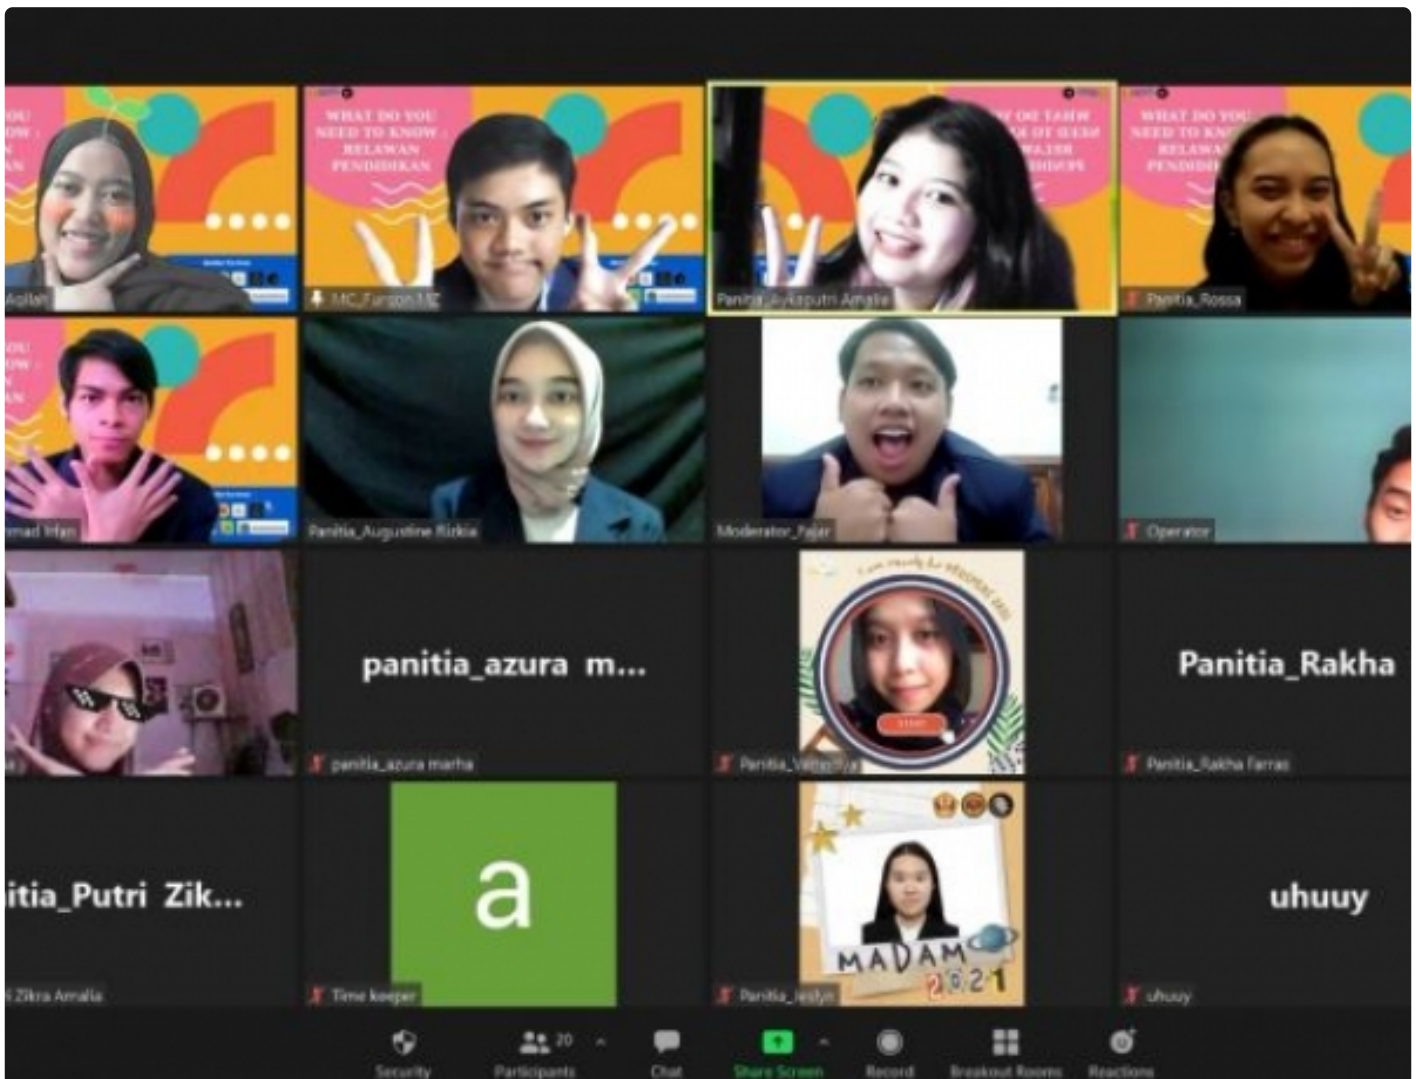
Aqilah

WHAT DO YOU NEED TO KNOW : RELAWAN PENDIDIKAN

MC_Furqon MZ

Panitia_Ayluputri Amalia

WHAT DO YOU NEED TO KN RELAWA PENDIDI

Panitia_Rossa

mad Irfan

Panitia_Augustine Rizkia

Moderator_Fajar

Operator

panitia_azura m...

panitia_azura marha

Panitia_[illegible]

Panitia_Rakha

Panitia_Rakha Farras

itia_Putri Zik...

i Zikra Amalia

a

Time keeper

MADAM 2021

Panitia_Jeslyn

uhuuy

uhuuy

Security

20 Participants

Chat

Share Screen

Record

Breakout Rooms

Reactions